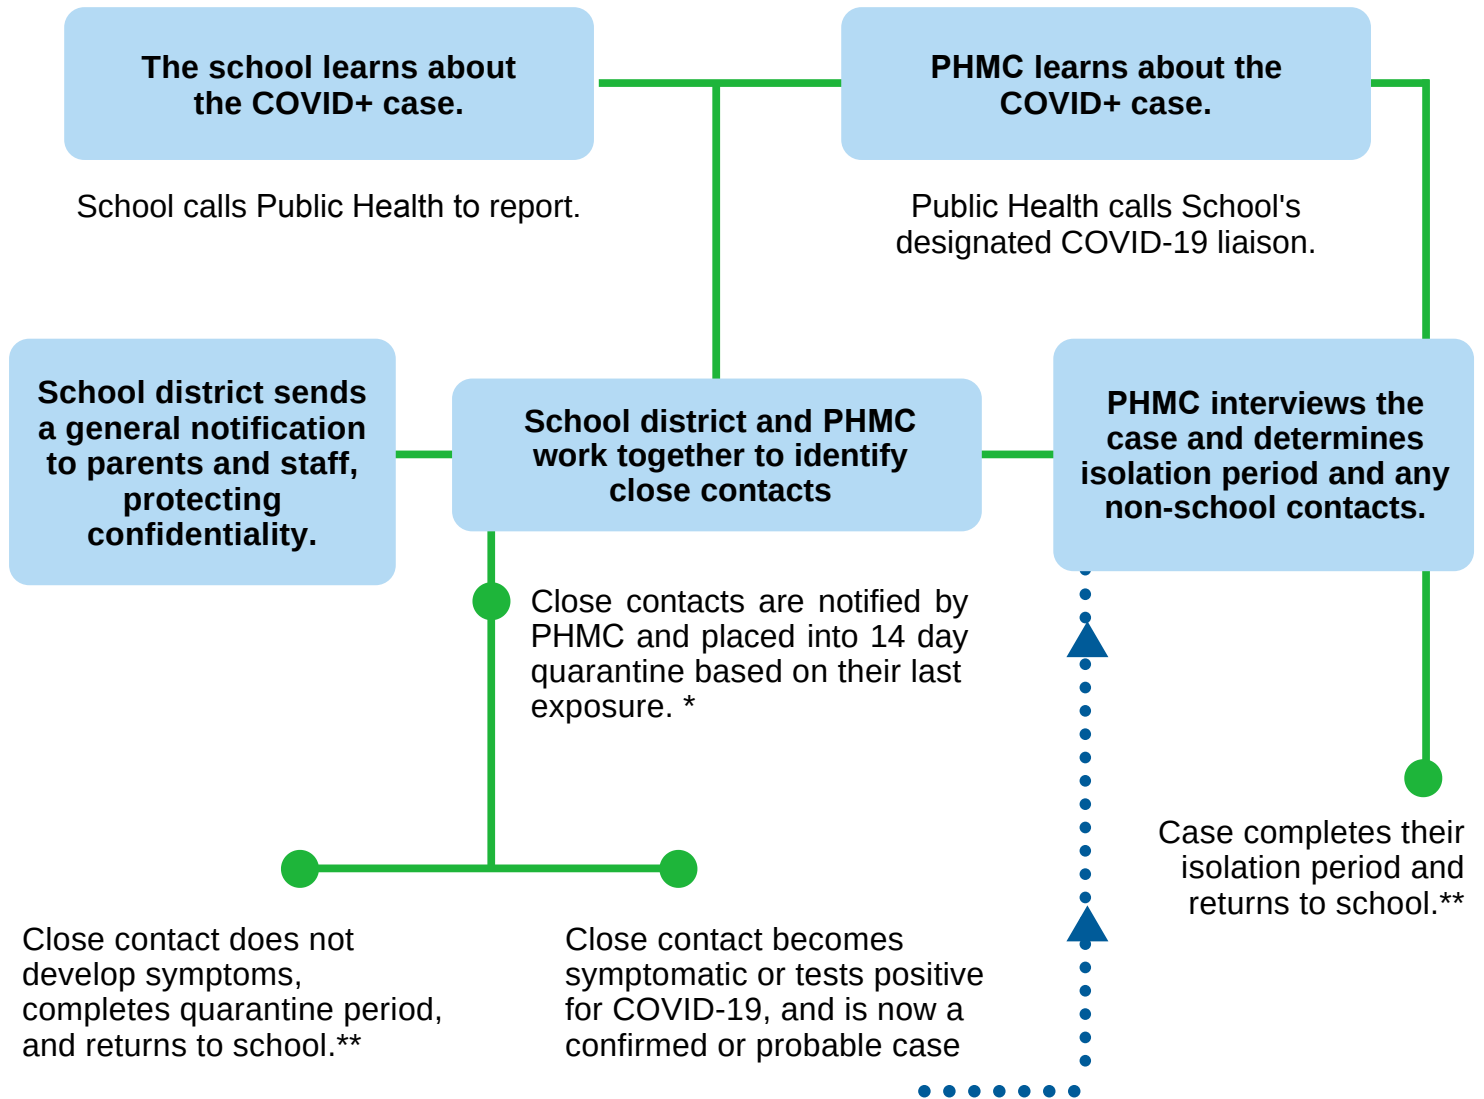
The school learns about the COVID+ case.

PHMC learns about the COVID+ case.

School calls Public Health to report.

Public Health calls School's designated COVID-19 liaison.

School district sends a general notification to parents and staff, protecting confidentiality.

School district and PHMC work together to identify close contacts

PHMC interviews the case and determines isolation period and any non-school contacts.

Close contacts are notified by PHMC and placed into 14 day quarantine based on their last exposure. *

Case completes their isolation period and returns to school.**

Close contact does not develop symptoms, completes quarantine period, and returns to school.**

Close contact becomes symptomatic or tests positive for COVID-19, and is now a confirmed or probable case